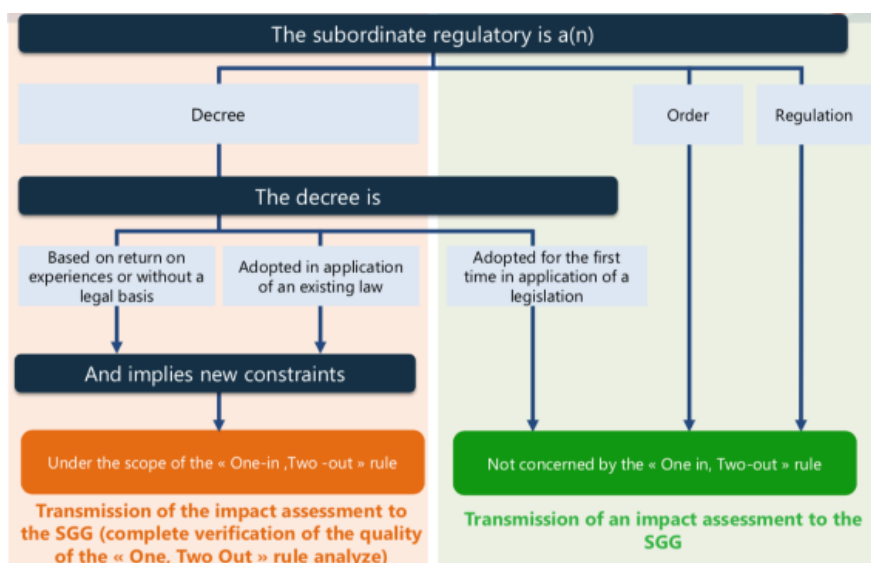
The subordinate regulatory is a(n)

Decree

Order

Regulation

The decree is

Based on return on experiences or without a legal basis

Adopted in application of an existing law

Adopted for the first time in application of a legislation

And implies new constraints

Under the scope of the « One-in ,Two -out » rule

Not concerned by the « One in, Two-out » rule

Transmission of the impact assessment to the SGG (complete verification of the quality of the « One, Two Out » rule analyze)

Transmission of an impact assessment to the SGG